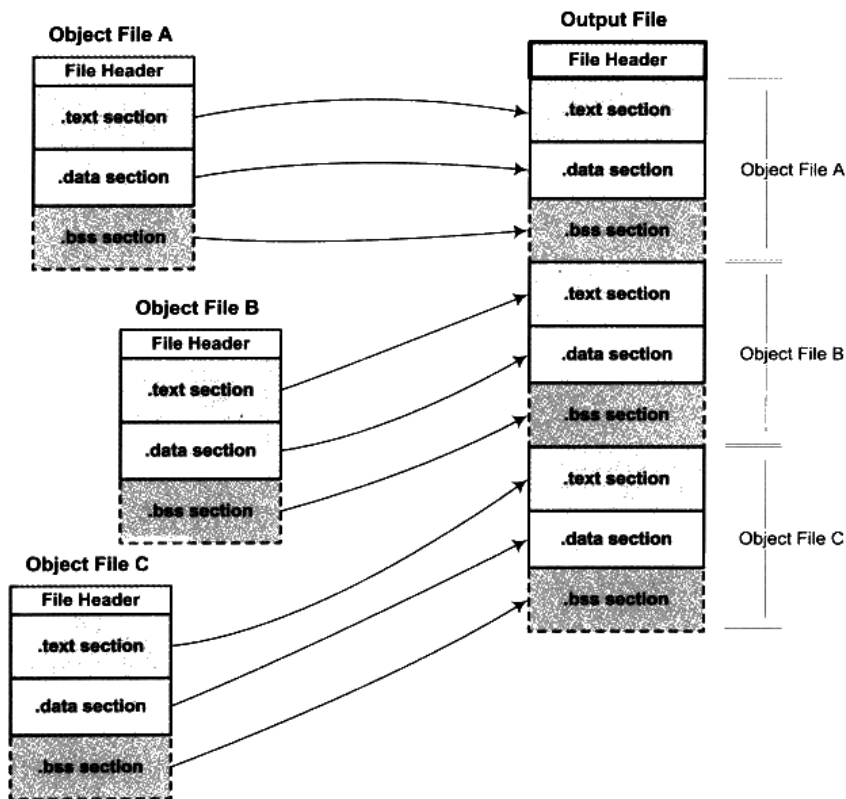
Object File A

File Header

.text section

.data section

.bss section

Output File

File Header

.text section

.data section

.bss section

Object File A

.text section

.data section

.bss section

Object File B

Object File B

File Header

.text section

.data section

.bss section

.text section

.data section

.bss section

Object File C

Object File C

File Header

.text section

.data section

.bss section